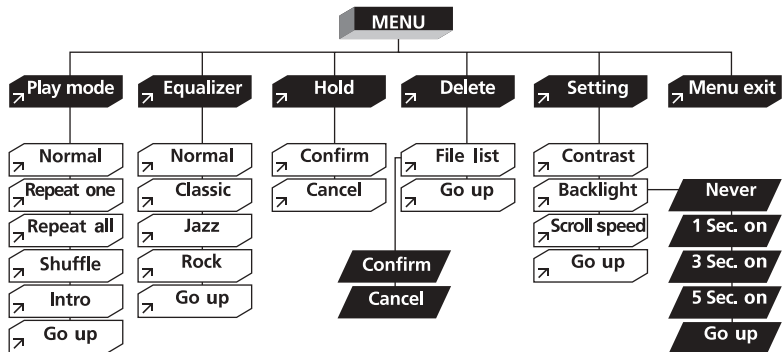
MENU

Play mode
Normal
Repeat one
Repeat all
Shuffle
Intro
Go up

Equalizer
Normal
Classic
Jazz
Rock
Go up

Hold
Confirm
Cancel

Delete
File list
Go up
Confirm
Cancel

Setting
Contrast
Backlight
Scroll speed
Go up

Never
1 Sec. on
3 Sec. on
5 Sec. on
Go up

Menu exit